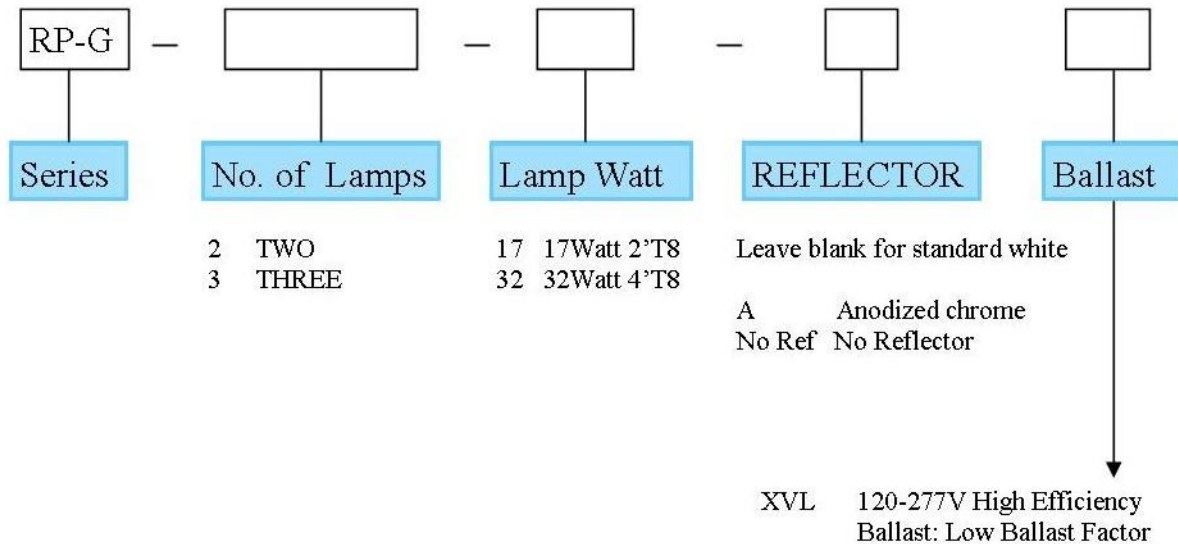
RP-G – – –

Series

No. of Lamps

Lamp Watt

REFLECTOR

Ballast

2 TWO
3 THREE

17 17Watt 2'T8
32 32Watt 4'T8

Leave blank for standard white

A Anodized chrome
No Ref No Reflector

XVL 120-277V High Efficiency Ballast: Low Ballast Factor